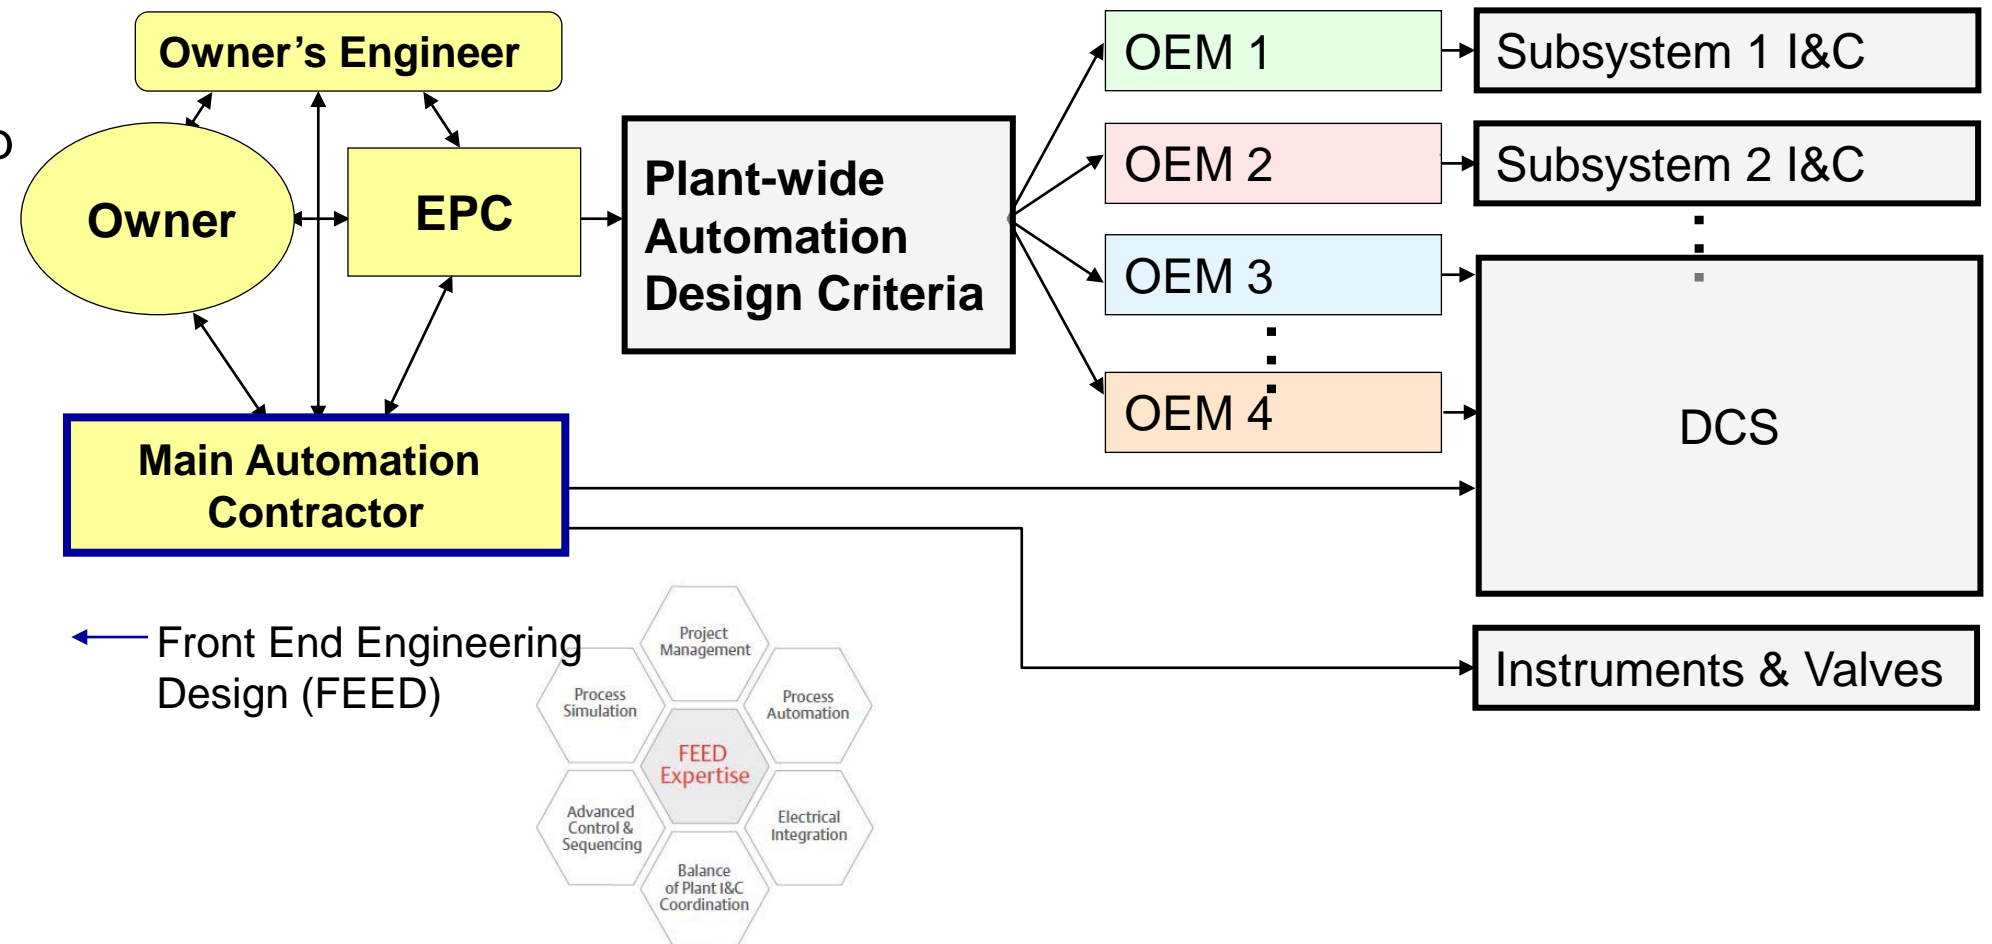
Owner's Engineer

Owner

EPC

Plant-wide Automation Design Criteria

OEM 1

OEM 2

OEM 3

OEM 4

Subsystem 1 I&C

Subsystem 2 I&C

DCS

Main Automation Contractor

Instruments & Valves

Front End Engineering Design (FEED)

Project Management

Process Simulation

Process Automation

FEED Expertise

Advanced Control & Sequencing

Electrical Integration

Balance of Plant I&C Coordination